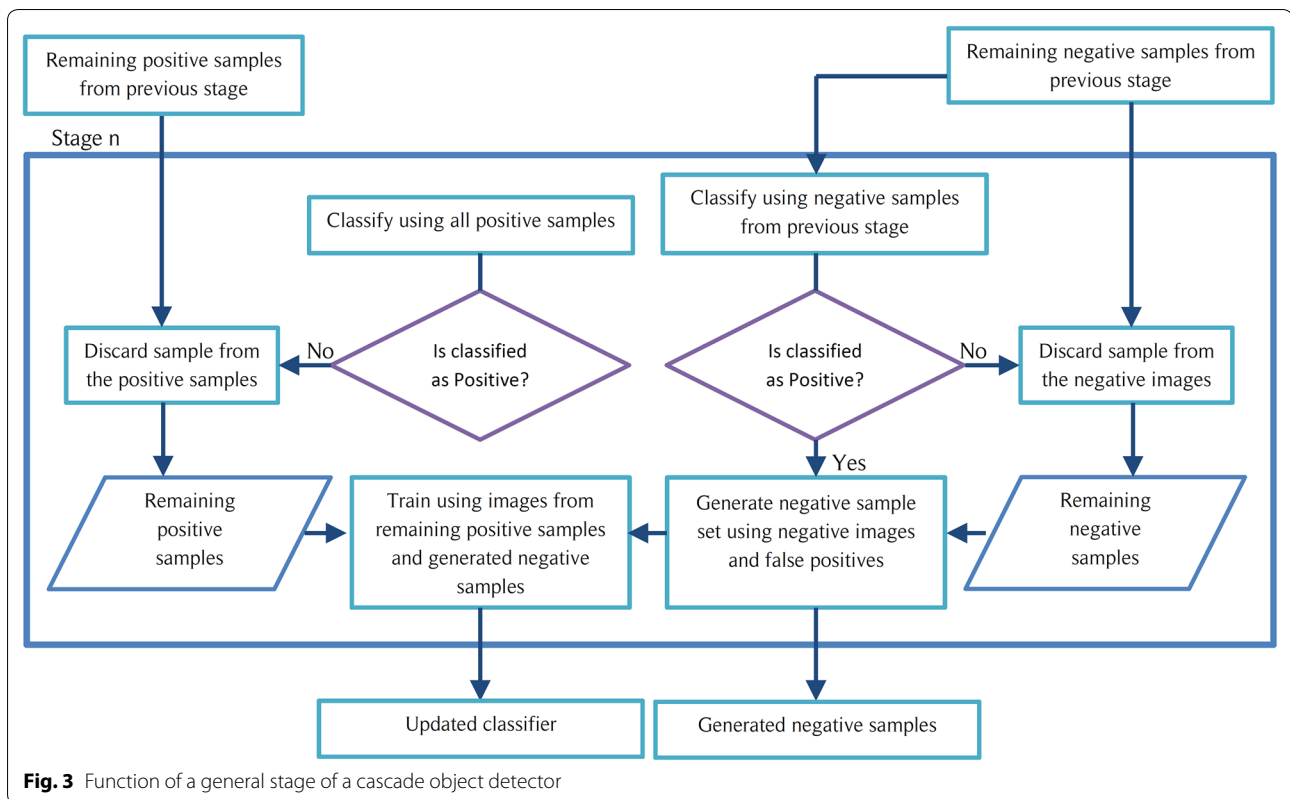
Remaining positive samples from previous stage

Remaining negative samples from previous stage

Stage n

Classify using all positive samples

Classify using negative samples from previous stage

Discard sample from the positive samples

No

Is classified as Positive?

Is classified as Positive?

No

Discard sample from the negative images

Yes

Remaining positive samples

Train using images from remaining positive samples and generated negative samples

Generate negative sample set using negative images and false positives

Remaining negative samples

Updated classifier

Generated negative samples

**Fig. 3** Function of a general stage of a cascade object detector